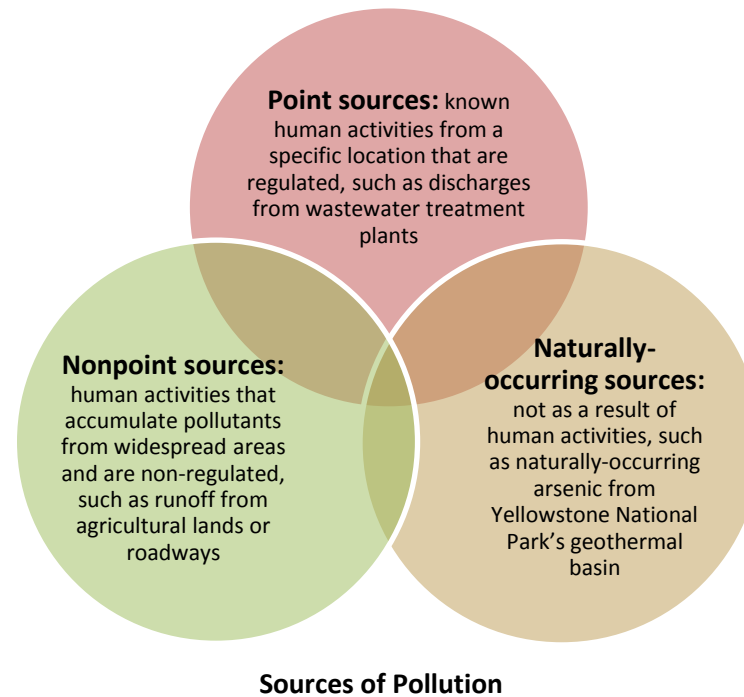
**Point sources:** known human activities from a specific location that are regulated, such as discharges from wastewater treatment plants

**Nonpoint sources:** human activities that accumulate pollutants from widespread areas and are non-regulated, such as runoff from agricultural lands or roadways

**Naturally-occurring sources:** not as a result of human activities, such as naturally-occurring arsenic from Yellowstone National Park's geothermal basin

**Sources of Pollution**